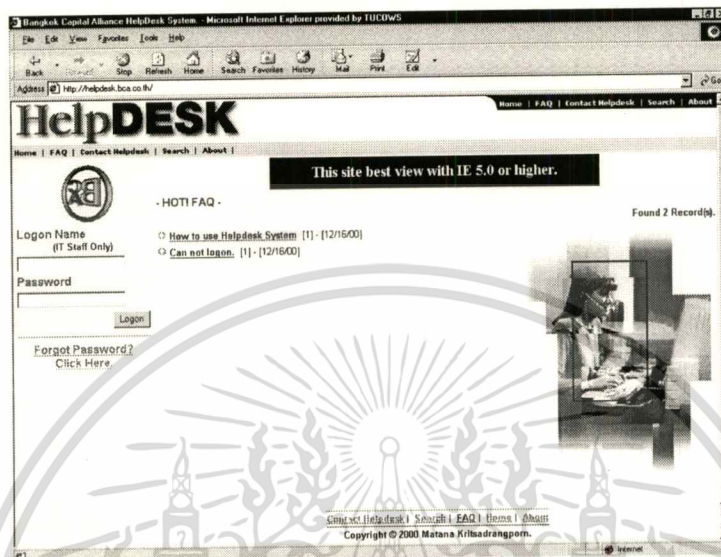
Bangkok Capital Alliance HelpDesk System - Microsoft Internet Explorer provided by TUCOWS

File Edit View Favorites Tools Help

Back Forward Stop Refresh Home Search Favorites History Mail Print Edit

Address http://helpdesk.bca.co.th/

Home | FAQ | Contact Helpdesk | Search | About

HelpDESK

Home | FAQ | Contact Helpdesk | Search | About |

This site best view with IE 5.0 or higher.

- HOT! FAQ -

Found 2 Record(s).

Logon Name
(IT Staff Only)

Password

Logon

Forgot Password?
Click Here.

How to use Helpdesk System [1] - [12/16/00]

Can not logon. [1] - [12/16/00]

Contact Helpdesk | Search | FAQ | Home | About

Copyright © 2000 Matana Kritsadrangporn.

Internet